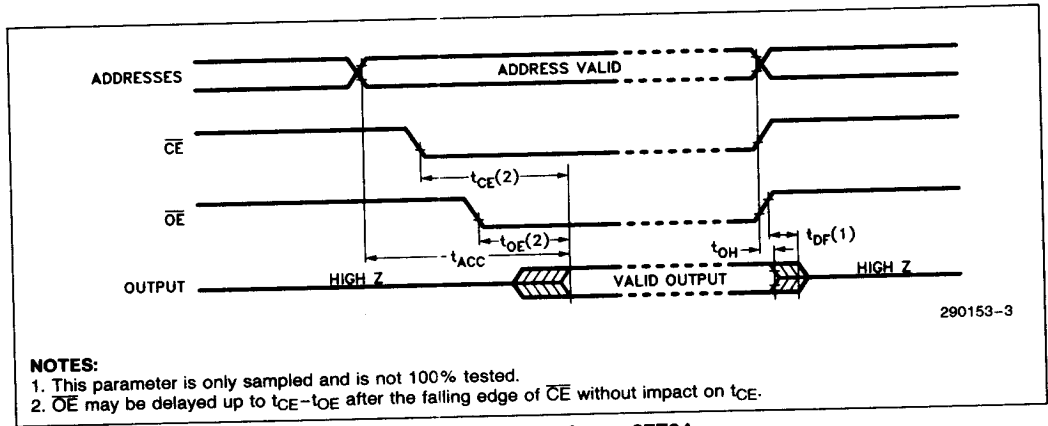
ADDRESSES
ADDRESS VALID
$\overline{CE}$
$t_{CE}(2)$
$\overline{OE}$
$t_{OE}(2)$
$t_{DF}(1)$
$t_{ACC}$
$t_{OH}$
OUTPUT
HIGH Z
VALID OUTPUT
HIGH Z
290153–3

NOTES:
1. This parameter is only sampled and is not 100% tested.
2. $\overline{OE}$ may be delayed up to $t_{CE}-t_{OE}$ after the falling edge of $\overline{CE}$ without impact on $t_{CE}$.